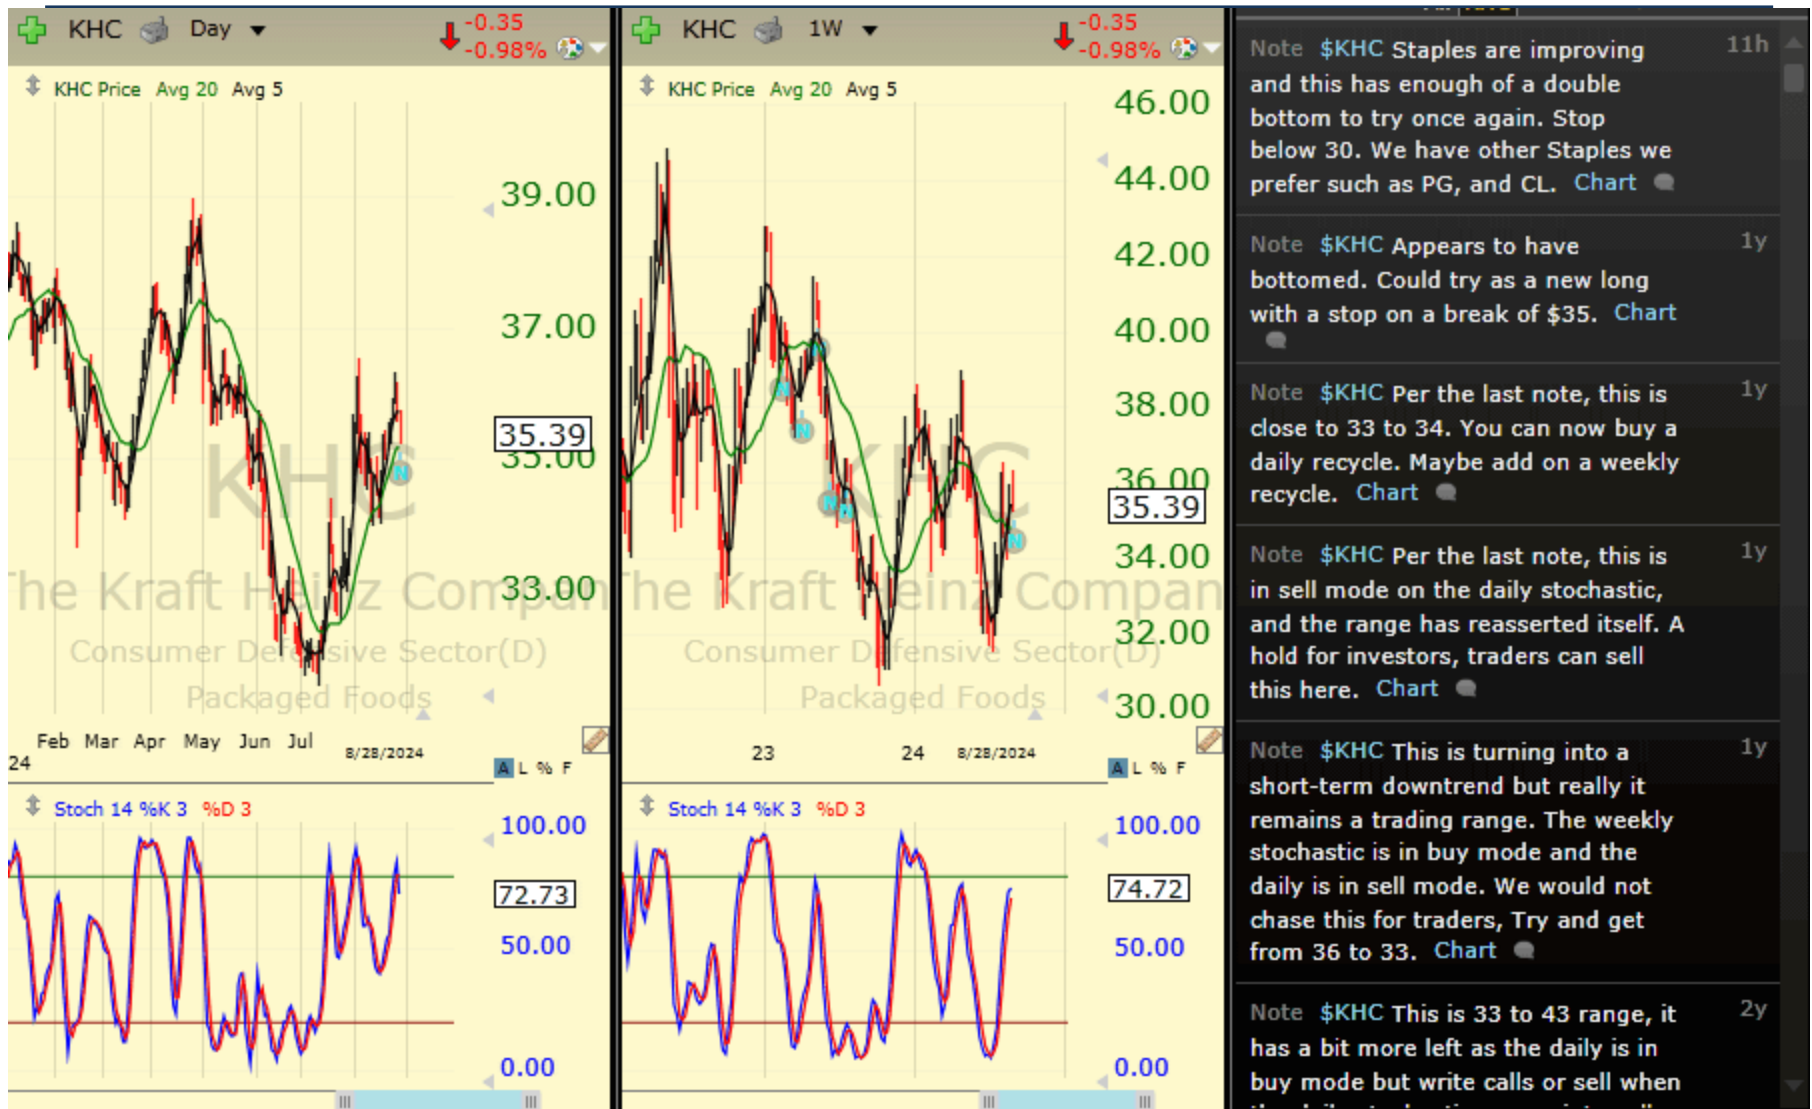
KHC Day -0.35 -0.98%

KHC Price Avg 20 Avg 5

39.00
37.00
35.39
35.00
33.00

KHC
The Kraft Heinz Company
Consumer Defensive Sector(D)
Packaged Foods

24 Feb Mar Apr May Jun Jul 8/28/2024

A L % F

Stoch 14 %K 3 %D 3

100.00
72.73
50.00
0.00

KHC 1W -0.35 -0.98%

KHC Price Avg 20 Avg 5

46.00
44.00
42.00
40.00
38.00
36.00
35.39
34.00
32.00
30.00

KHC
The Kraft Heinz Company
Consumer Defensive Sector(D)
Packaged Foods

23 24 8/28/2024

A L % F

Stoch 14 %K 3 %D 3

100.00
74.72
50.00
0.00

Note $KHC Staples are improving and this has enough of a double bottom to try once again. Stop below 30. We have other Staples we prefer such as PG, and CL. Chart 11h

Note $KHC Appears to have bottomed. Could try as a new long with a stop on a break of $35. Chart 1y

Note $KHC Per the last note, this is close to 33 to 34. You can now buy a daily recycle. Maybe add on a weekly recycle. Chart 1y

Note $KHC Per the last note, this is in sell mode on the daily stochastic, and the range has reasserted itself. A hold for investors, traders can sell this here. Chart 1y

Note $KHC This is turning into a short-term downtrend but really it remains a trading range. The weekly stochastic is in buy mode and the daily is in sell mode. We would not chase this for traders, Try and get from 36 to 33. Chart 1y

Note $KHC This is 33 to 43 range, it has a bit more left as the daily is in buy mode but write calls or sell when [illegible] 2y